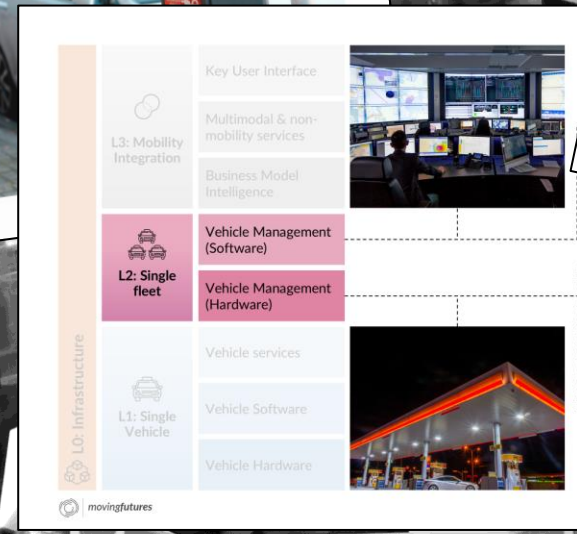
L0: Infrastructure

L3: Mobility Integration

Key User Interface

Multimodal & non-mobility services

Business Model Intelligence

L2: Single fleet

Vehicle Management (Software)

Vehicle Management (Hardware)

L1: Single Vehicle

Vehicle services

Vehicle Software

Vehicle Hardware

movingfutures